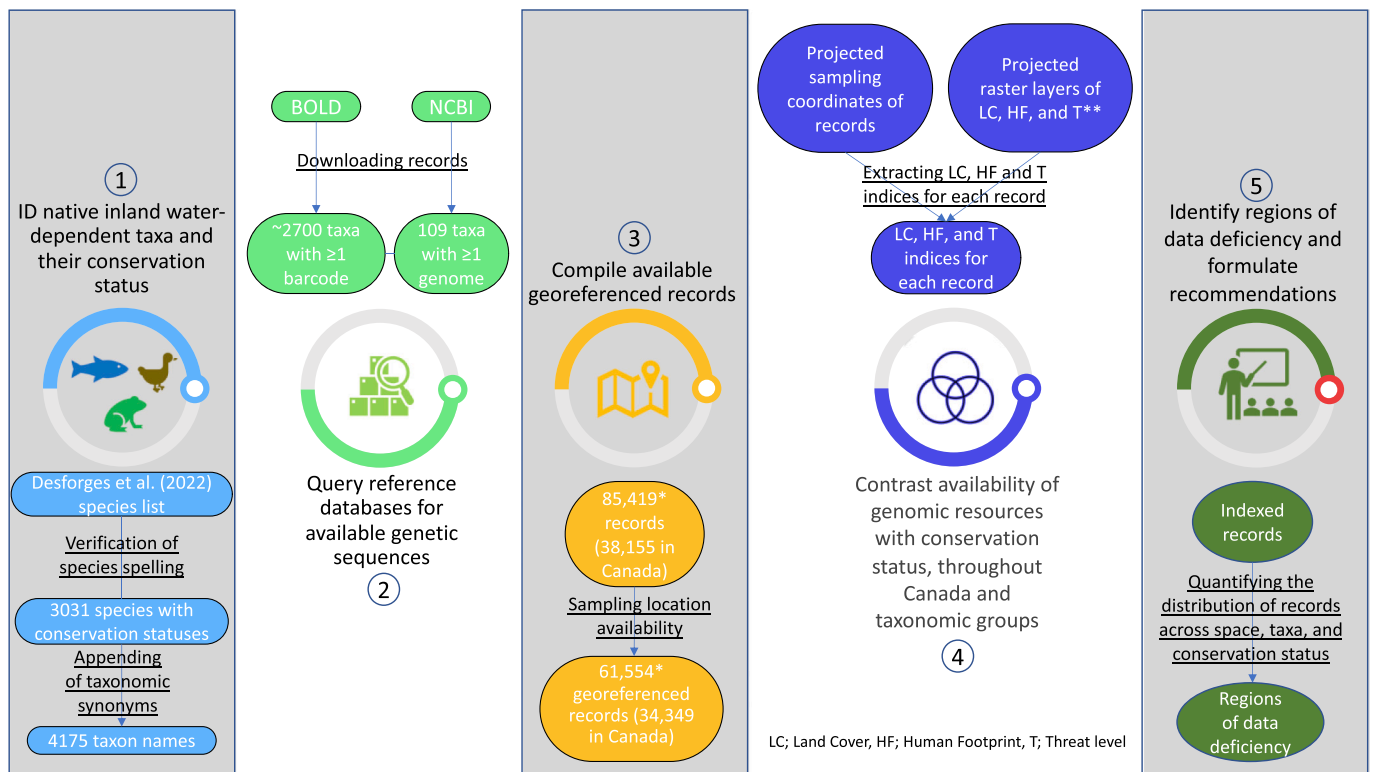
1
ID native inland water-dependent taxa and their conservation status

Desforges et al. (2022) species list

Verification of species spelling

3031 species with conservation statuses

Appending of taxonomic synonyms

4175 taxon names

BOLD

NCBI

Downloading records

~2700 taxa with ≥1 barcode

109 taxa with ≥1 genome

Query reference databases for available genetic sequences

2

3
Compile available georeferenced records

85,419* records (38,155 in Canada)

Sampling location availability

61,554* georeferenced records (34,349 in Canada)

Projected sampling coordinates of records

Projected raster layers of LC, HF, and T**

Extracting LC, HF and T indices for each record

LC, HF, and T indices for each record

Contrast availability of genomic resources with conservation status, throughout Canada and taxonomic groups

4

LC; Land Cover, HF; Human Footprint, T; Threat level

5
Identify regions of data deficiency and formulate recommendations

Indexed records

Quantifying the distribution of records across space, taxa, and conservation status

Regions of data deficiency